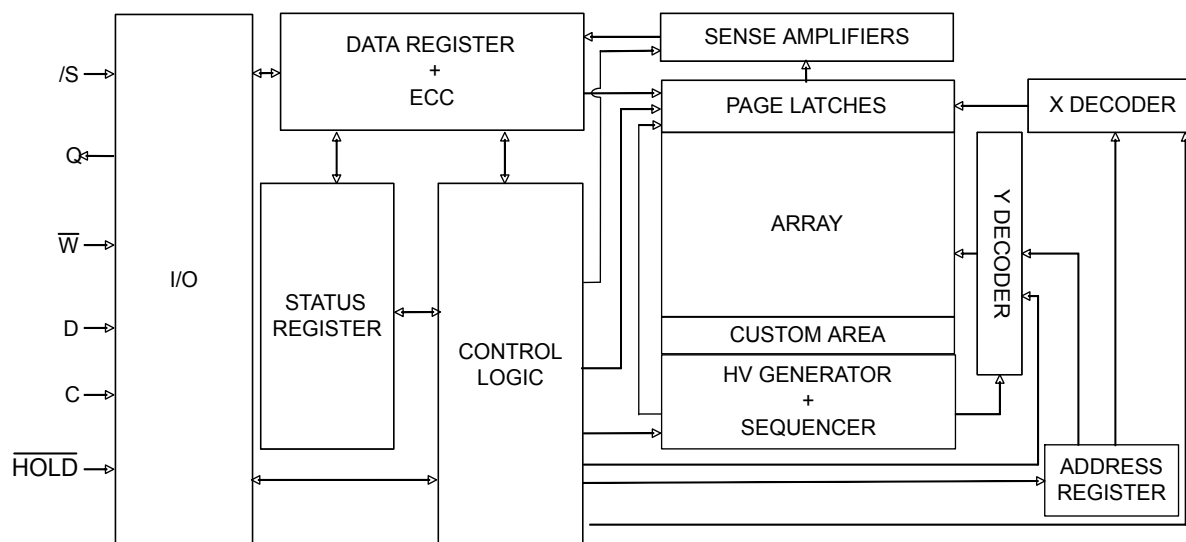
/S

Q

$\overline{W}$

D

C

$\overline{HOLD}$

I/O

DATA REGISTER
+
ECC

STATUS REGISTER

CONTROL LOGIC

SENSE AMPLIFIERS

PAGE LATCHES

ARRAY

CUSTOM AREA

HV GENERATOR
+
SEQUENCER

X DECODER

Y DECODER

ADDRESS REGISTER